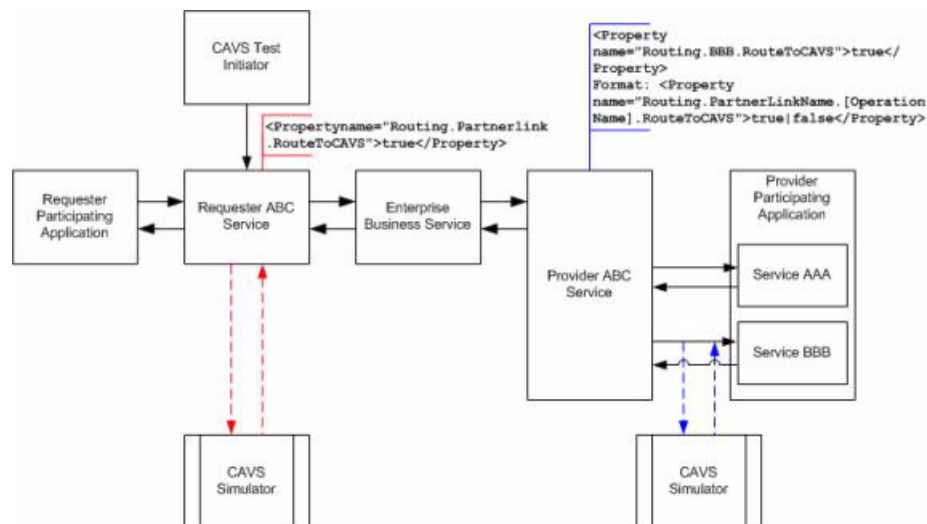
CAVS Test Initiator

<Propertyname="Routing.Partnerlink .RouteToCAVS">true</Property>

<Property name="Routing.BBB.RouteToCAVS">true</ Property>
Format: <Property name="Routing.PartnerLinkName.[Operation Name].RouteToCAVS">true|false</Property>

Requester Participating Application

Requester ABC Service

Enterprise Business Service

Provider ABC Service

Provider Participating Application

Service AAA

Service BBB

CAVS Simulator

CAVS Simulator